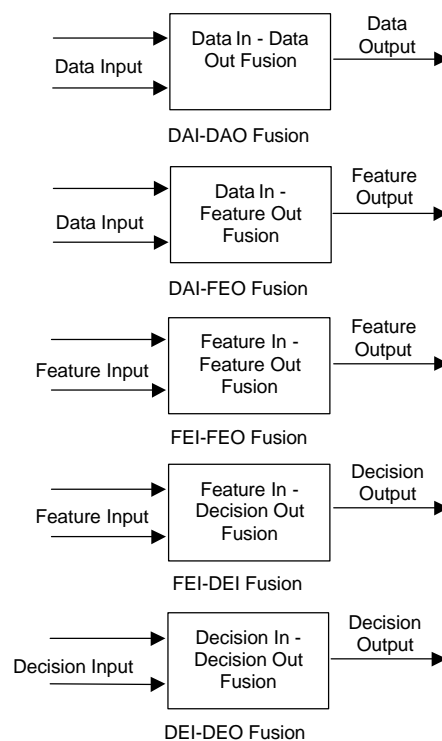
Data Input

Data In - Data Out Fusion

Data Output

DAI-DAO Fusion

Data Input

Data In - Feature Out Fusion

Feature Output

DAI-FEO Fusion

Feature Input

Feature In - Feature Out Fusion

Feature Output

FEI-FEO Fusion

Feature Input

Feature In - Decision Out Fusion

Decision Output

FEI-DEI Fusion

Decision Input

Decision In - Decision Out Fusion

Decision Output

DEI-DEO Fusion